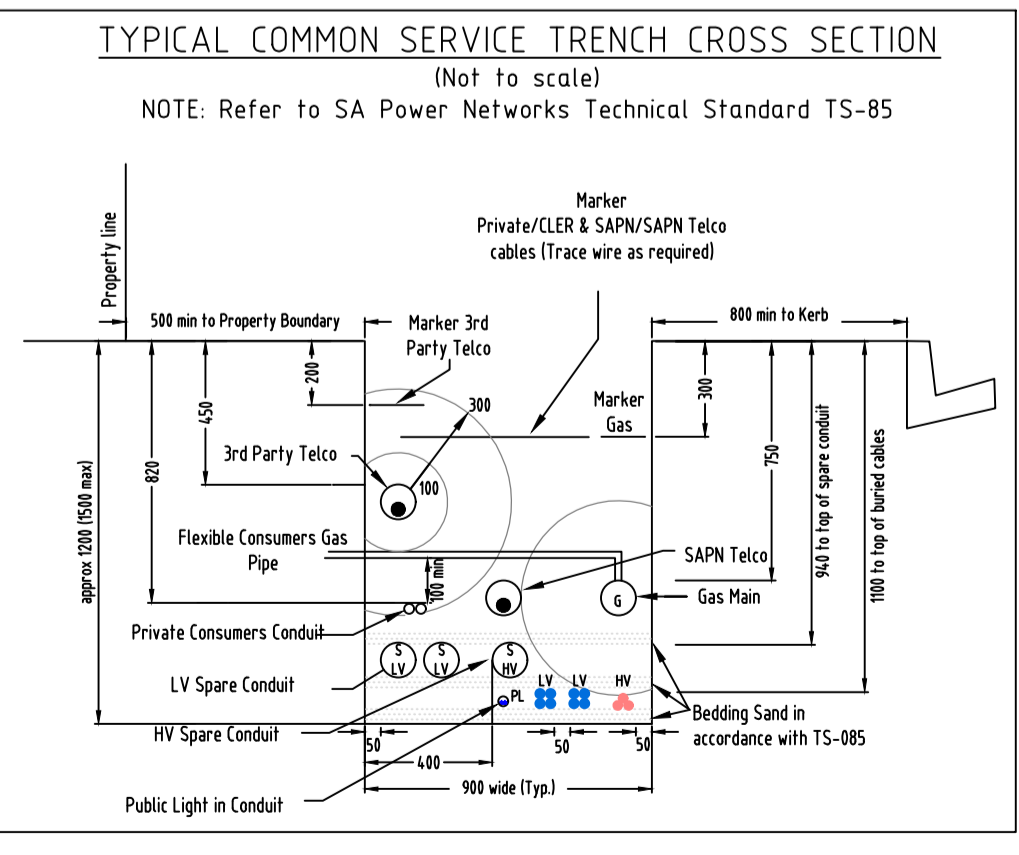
TYPICAL COMMON SERVICE TRENCH CROSS SECTION
(Not to scale)
NOTE: Refer to SA Power Networks Technical Standard TS-85

Property line

Marker
Private/CLER & SAPN/SAPN Telco cables (Trace wire as required)

500 min to Property Boundary

Marker 3rd Party Telco

800 min to Kerb

200

450

300

300

Marker Gas

820

3rd Party Telco

100

750

940 to top of spare conduit

1100 to top of buried cables

approx 1200 (1500 max)

Flexible Consumers Gas Pipe

100 min

SAPN Telco

G

Gas Main

Private Consumers Conduit

S LV

S LV

S HV

LV Spare Conduit

LV

LV

HV

PL

Bedding Sand in accordance with TS-085

HV Spare Conduit

50

50

50

400

900 wide (Typ.)

Public Light in Conduit